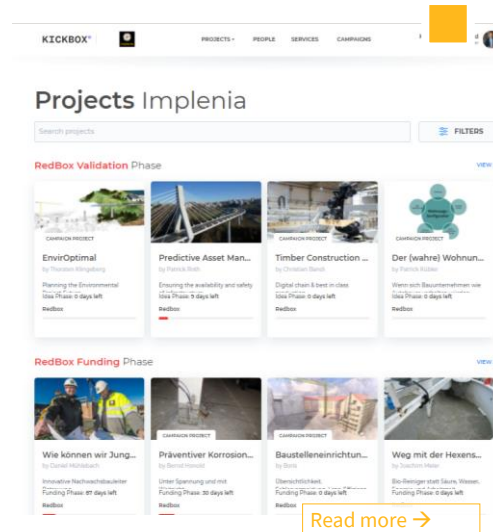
KICKBOX®

PROJECTS PEOPLE SERVICES CAMPAIGNS

Projects Implenia

Search projects

FILTERS

RedBox Validation Phase

VIEW

CAMPAIGN PROJECT

EnvirOptimal

by Thorsten Klingeberg

Planning the Environmental

Idea Phase: 0 days left

Redbox

Predictive Asset Man...

by Patrick Roth

Ensuring the availability and safety

Idea Phase: 5 days left

Redbox

CAMPAIGN PROJECT

Timber Construction ...

by Christian Banck

Digital chain & best in class

Idea Phase: 0 days left

Redbox

CAMPAIGN PROJECT

Der (wahre) Wohnun...

by Patrick Kübler

Wenn sich Bauunternehmen wie

Idea Phase: 0 days left

Redbox

RedBox Funding Phase

VIEW

Wie können wir Jung...

by Daniel Hohlbach

Innovative Nachwuchsbauleiter

Funding Phase: 87 days left

Redbox

CAMPAIGN PROJECT

Präventiver Korrosion...

by Bernd Honold

Unter Spannung und mit

Funding Phase: 30 days left

Redbox

CAMPAIGN PROJECT

Baustelleneinrichtun...

by Boris

Übersichtlichkeit,

Funding Phase: 0 days left

Redbox

Weg mit der Hexens...

by Joachim Meier

Bio-Reiniger statt Säure, Wasser,

Funding Phase: 0 days left

Redbox

Read more →